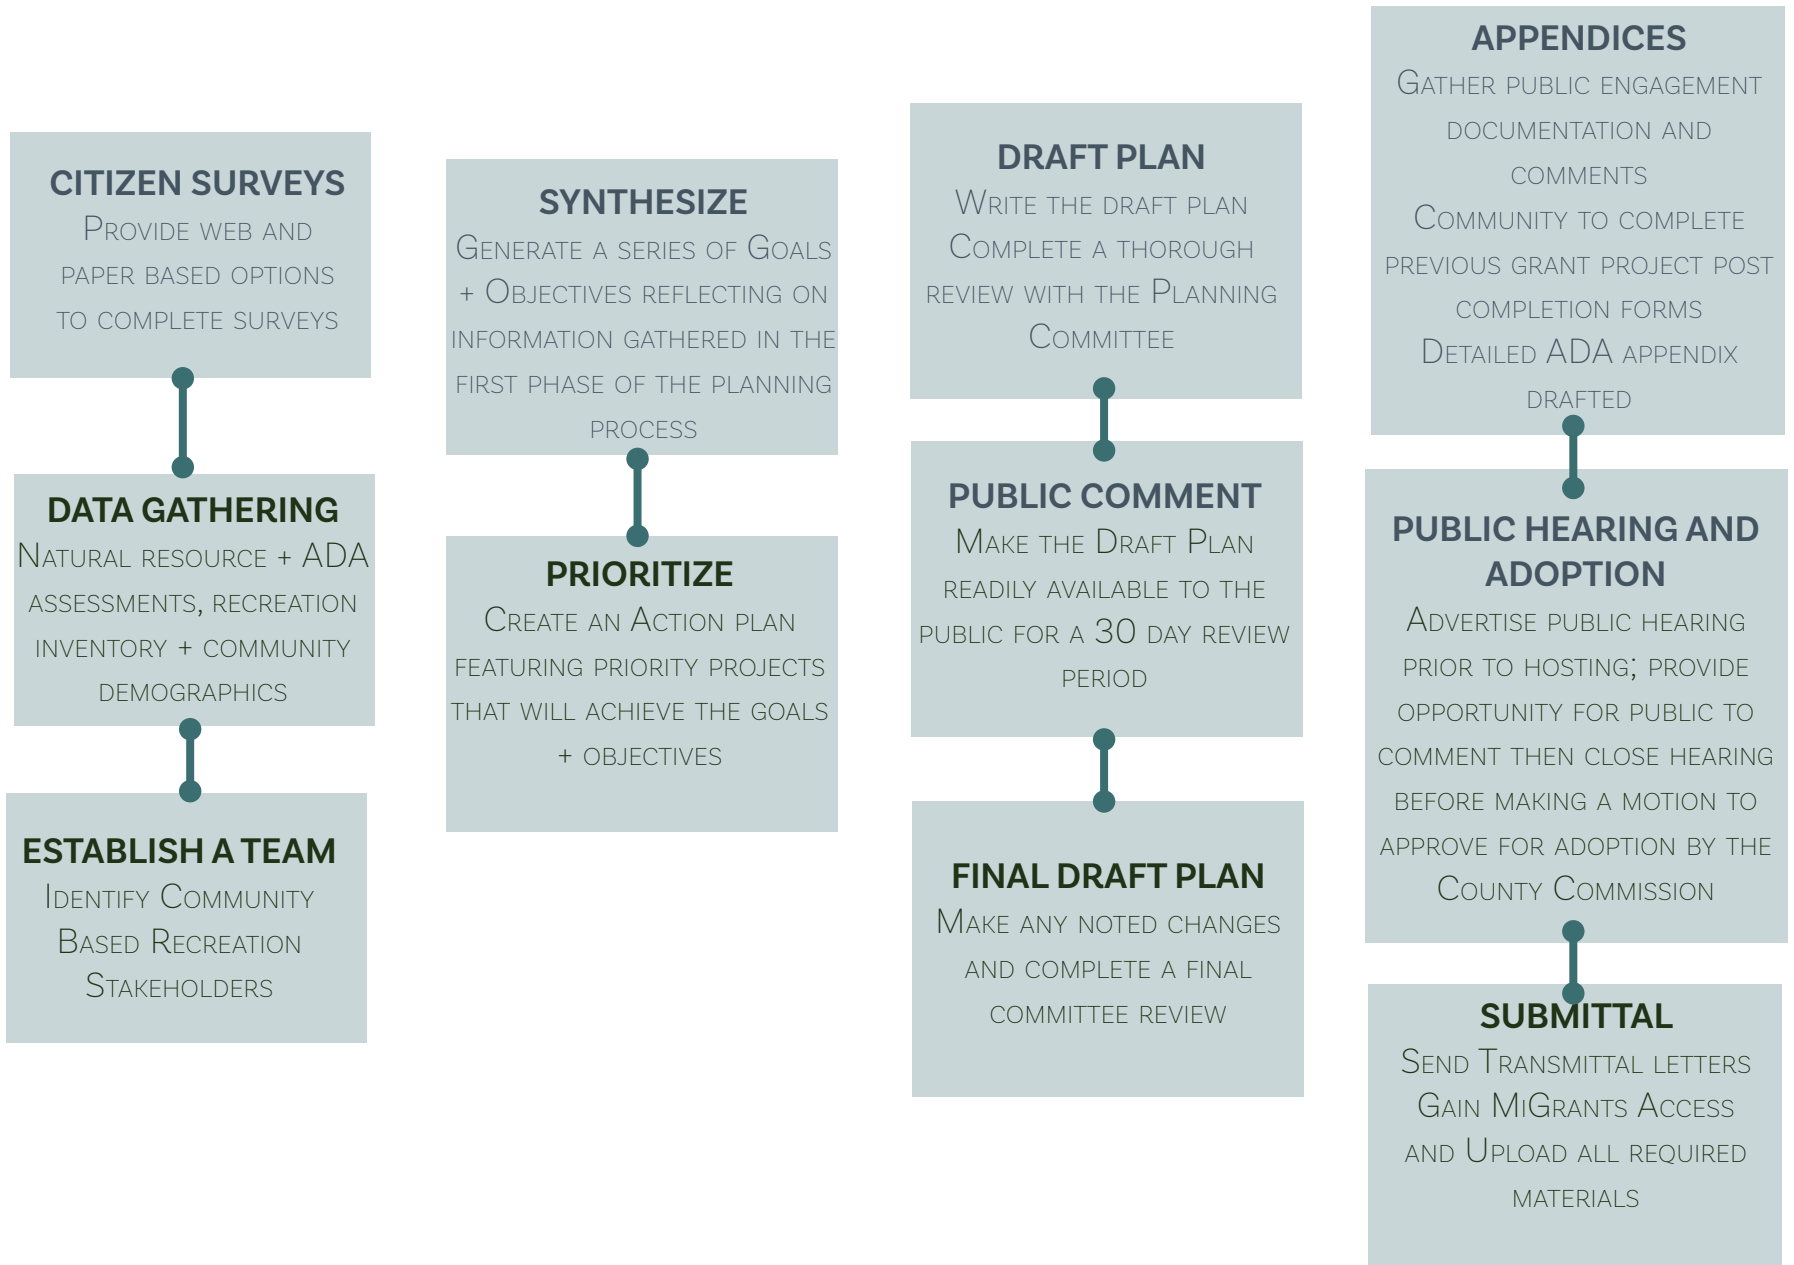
CITIZEN SURVEYS
Provide web and paper based options to complete surveys

DATA GATHERING
Natural resource + ADA assessments, recreation inventory + community demographics

ESTABLISH A TEAM
Identify Community Based Recreation Stakeholders

SYNTHESIZE
Generate a series of Goals + Objectives reflecting on information gathered in the first phase of the planning process

PRIORITIZE
Create an Action plan featuring priority projects that will achieve the goals + objectives

DRAFT PLAN
Write the draft plan
Complete a thorough review with the Planning Committee

PUBLIC COMMENT
Make the Draft Plan readily available to the public for a 30 day review period

FINAL DRAFT PLAN
Make any noted changes and complete a final committee review

APPENDICES
Gather public engagement documentation and comments
Community to complete previous grant project post completion forms
Detailed ADA appendix drafted

PUBLIC HEARING AND ADOPTION
Advertise public hearing prior to hosting; provide opportunity for public to comment then close hearing before making a motion to approve for adoption by the County Commission

SUBMITTAL
Send Transmittal letters
Gain MiGrants Access and Upload all required materials